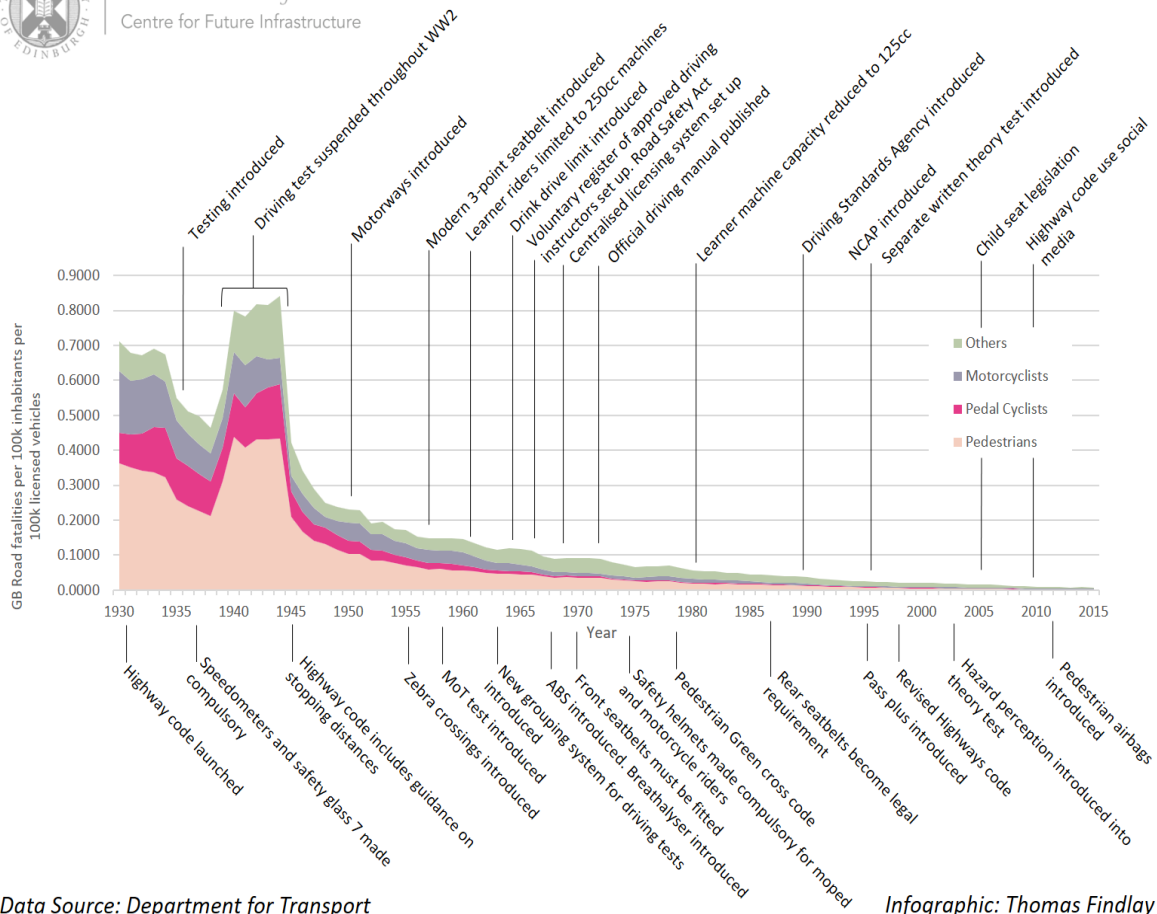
OF EDINBURGH

Centre for Future Infrastructure

Testing introduced
Driving test suspended throughout WW2
Motorways introduced
Modern 3-point seatbelt introduced
Learner riders limited to 250cc machines
Drink drive limit introduced
Voluntary register of approved driving instructors set up. Road Safety Act
Centralised licensing system set up
Official driving manual published
Learner machine capacity reduced to 125cc
Driving Standards Agency introduced
NCAP introduced
Separate written theory test introduced
Child seat legislation
Highway code use social media

GB Road fatalities per 100k inhabitants per 100k licensed vehicles

0.9000
0.8000
0.7000
0.6000
0.5000
0.4000
0.3000
0.2000
0.1000
0.0000

Others
Motorcyclists
Pedal Cyclists
Pedestrians

1930 1935 1940 1945 1950 1955 1960 1965 1970 1975 1980 1985 1990 1995 2000 2005 2010 2015
Year

Highway code launched
Speedometers and safety glass 7 made compulsory
Highway code includes guidance on stopping distances
Zebra crossings introduced
MoT test introduced
New grouping system for driving tests introduced
ABS introduced. Breathalyser introduced
Front seatbelts must be fitted
Safety helmets made compulsory for moped and motorcycle riders
Pedestrian Green cross code
Rear seatbelts become legal requirement
Pass plus introduced
Revised Highways code
Hazard perception introduced into theory test
Pedestrian airbags introduced

Data Source: Department for Transport
Infographic: Thomas Findlay